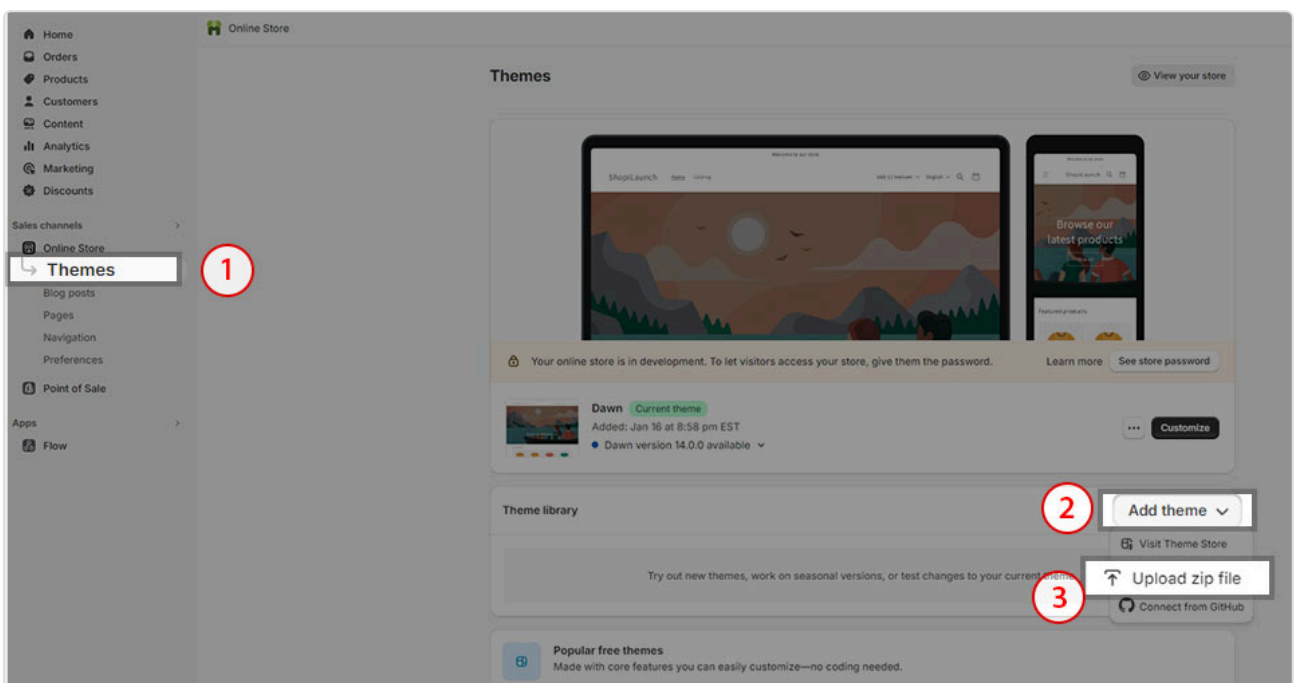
Home
Orders
Products
Customers
Content
Analytics
Marketing
Discounts

Sales channels
Online Store
Themes
Blog posts
Pages
Navigation
Preferences
Point of Sale

Apps
Flow

1

Online Store

Themes

View your store

Welcome to our store
ShopiLaunch Home Catalog

Browse our latest products

Featured products

Your online store is in development. To let visitors access your store, give them the password.

Learn more

See store password

Dawn Current theme
Added: Jan 16 at 8:58 pm EST
Dawn version 14.0.0 available

...

Customize

Theme library

2

Add theme

Visit Theme Store

Try out new themes, work on seasonal versions, or test changes to your current theme

Upload zip file

3

Connect from GitHub

Popular free themes
Made with core features you can easily customize—no coding needed.